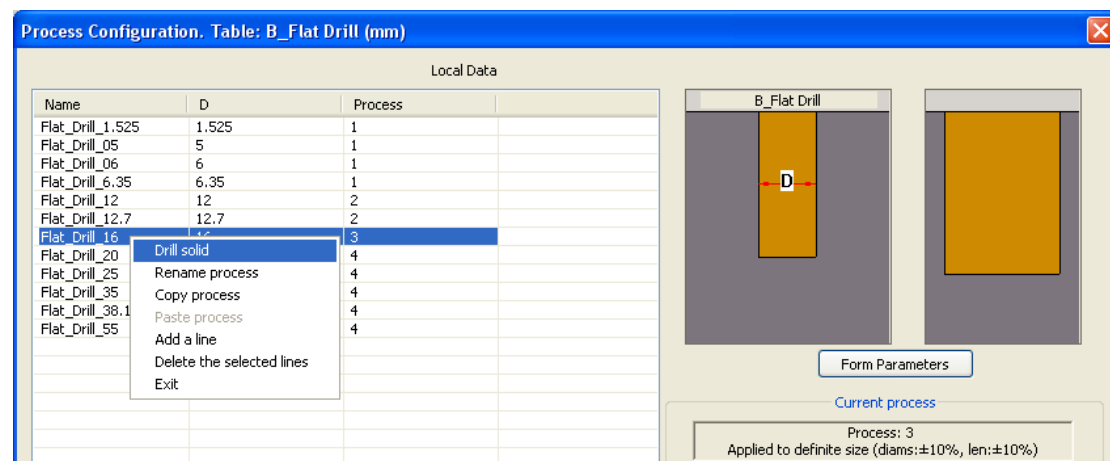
Process Configuration. Table: B_Flat Drill (mm)

Local Data

| Name | D | Process |
|---|---|---|
| Flat_Drill_1.525 | 1.525 | 1 |
| Flat_Drill_05 | 5 | 1 |
| Flat_Drill_06 | 6 | 1 |
| Flat_Drill_6.35 | 6.35 | 1 |
| Flat_Drill_12 | 12 | 2 |
| Flat_Drill_12.7 | 12.7 | 2 |
| Flat_Drill_16 | 16 | 3 |
| Flat_Drill_20 | | 4 |
| Flat_Drill_25 | | 4 |
| Flat_Drill_35 | | 4 |
| Flat_Drill_38.1 | | 4 |
| Flat_Drill_55 | | 4 |

Drill solid
Rename process
Copy process
Paste process
Add a line
Delete the selected lines
Exit

B_Flat Drill

D

Form Parameters

Current process

Process: 3
Applied to definite size (diams:±10%, len:±10%)